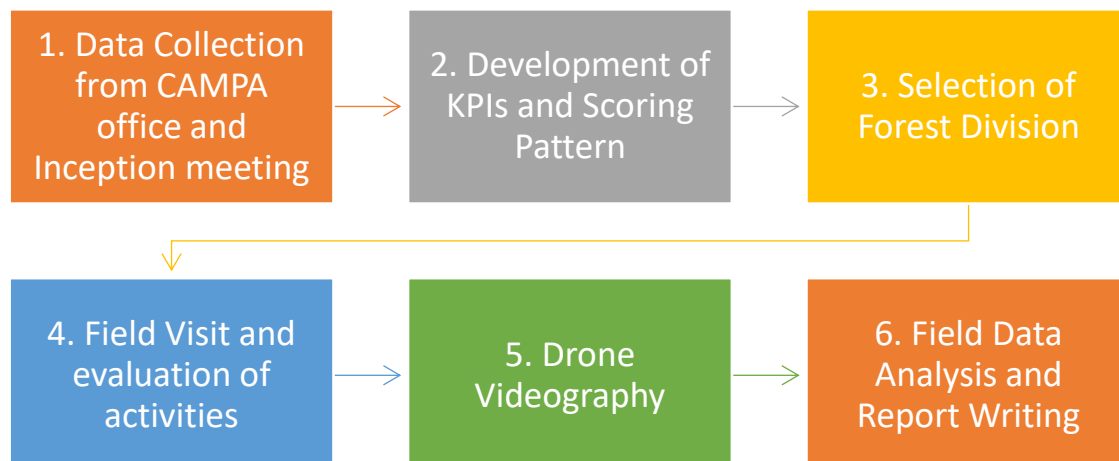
1. Data Collection from CAMPA office and Inception meeting

2. Development of KPIs and Scoring Pattern

3. Selection of Forest Division

4. Field Visit and evaluation of activities

5. Drone Videography

6. Field Data Analysis and Report Writing